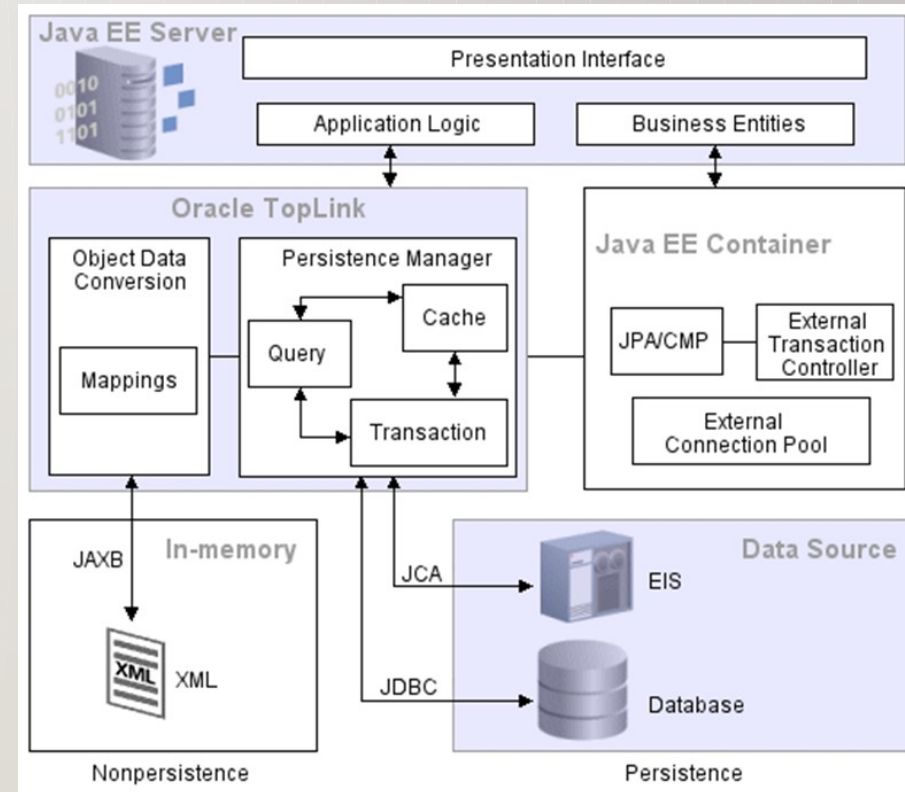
Java EE Server

0010
0101
1101

Presentation Interface

Application Logic

Business Entities

Oracle TopLink

Object Data Conversion

Mappings

Persistence Manager

Query

Cache

Transaction

Java EE Container

JPA/CMP

External Transaction Controller

External Connection Pool

In-memory

JAXB

XML

XML

JCA

JDBC

Data Source

EIS

Database

Nonpersistence

Persistence